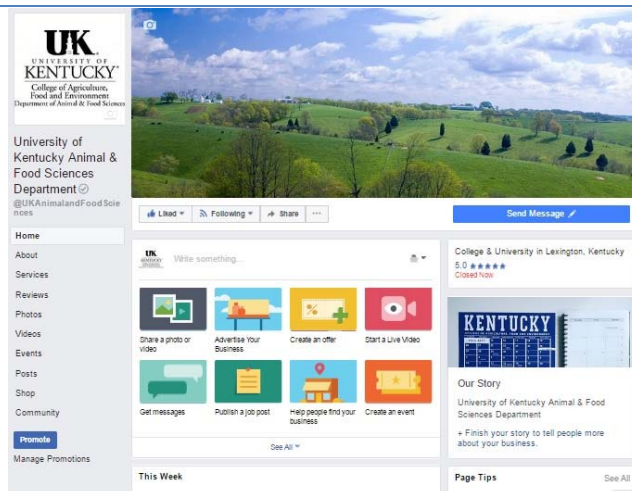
UK
UNIVERSITY OF
KENTUCKY
College of Agriculture, Food and Environment
Department of Animal & Food Sciences

University of Kentucky Animal & Food Sciences Department
@UKAnimalandFoodSciences

Home
About
Services
Reviews
Photos
Videos
Events
Posts
Shop
Community
Promote
Manage Promotions

Liked
Following
Share
...
Send Message

UK KENTUCKY
Write something...

Share a photo or video
Advertise Your Business
Create an offer
Start a Live Video
Get messages
Publish a job post
Help people find your business
Create an event
See All

This Week

College & University in Lexington, Kentucky
5.0 ★★★★★
Closed Now

KENTUCKY

Our Story
University of Kentucky Animal & Food Sciences Department
+ Finish your story to tell people more about your business.

Page Tips
See All